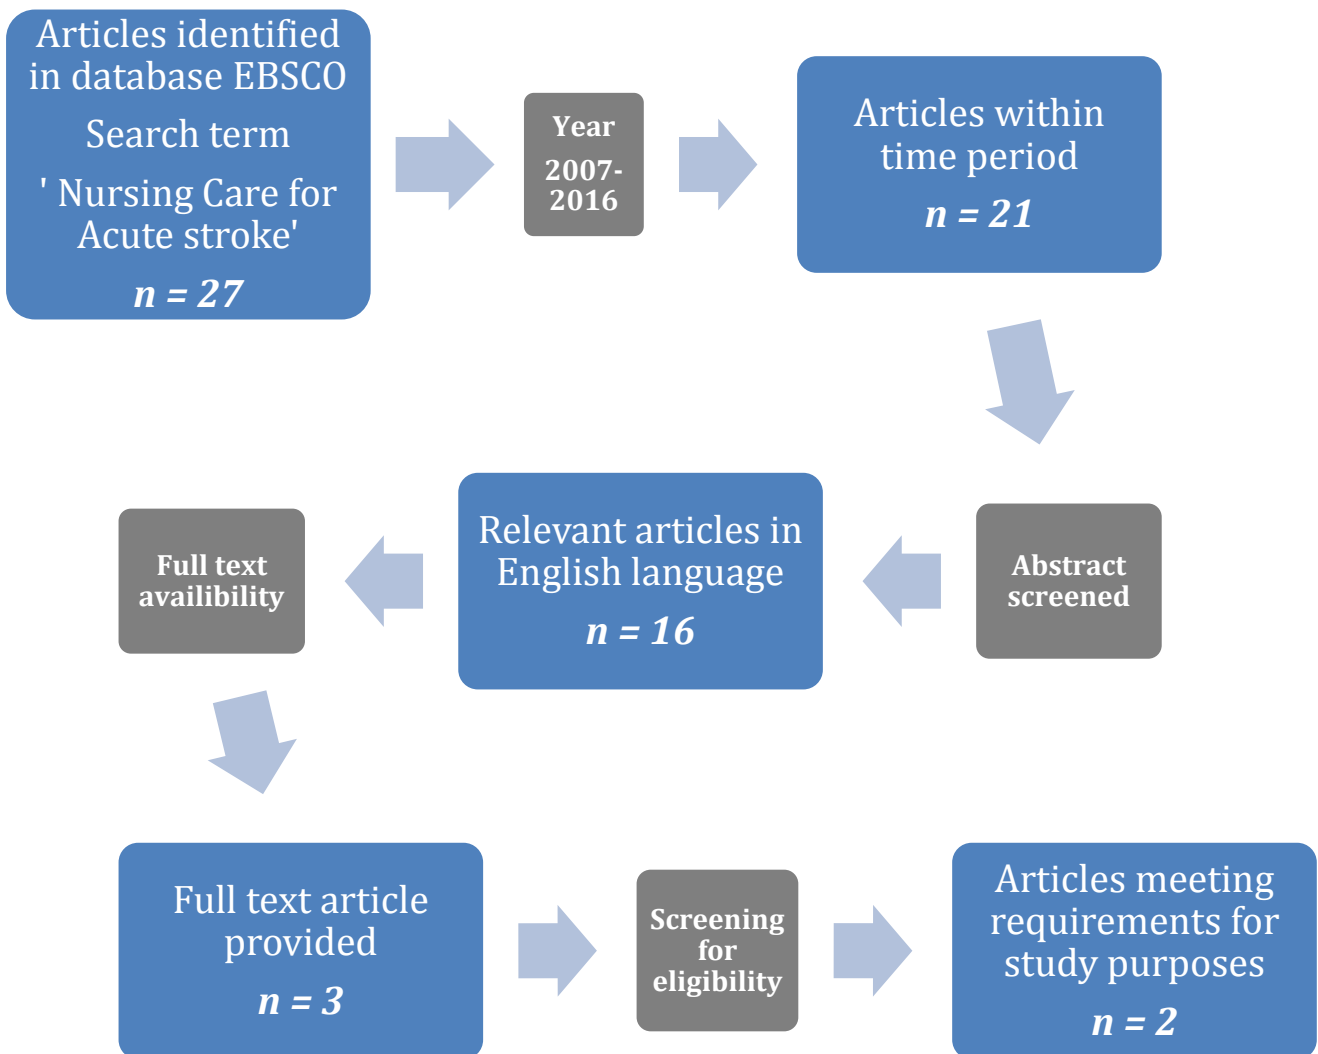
Articles identified in database EBSCO

Search term

' Nursing Care for Acute stroke'

*n = 27*

Year

2007-2016

Articles within time period

*n = 21*

Abstract screened

Relevant articles in English language

*n = 16*

Full text availability

Full text article provided

*n = 3*

Screening for eligibility

Articles meeting requirements for study purposes

*n = 2*